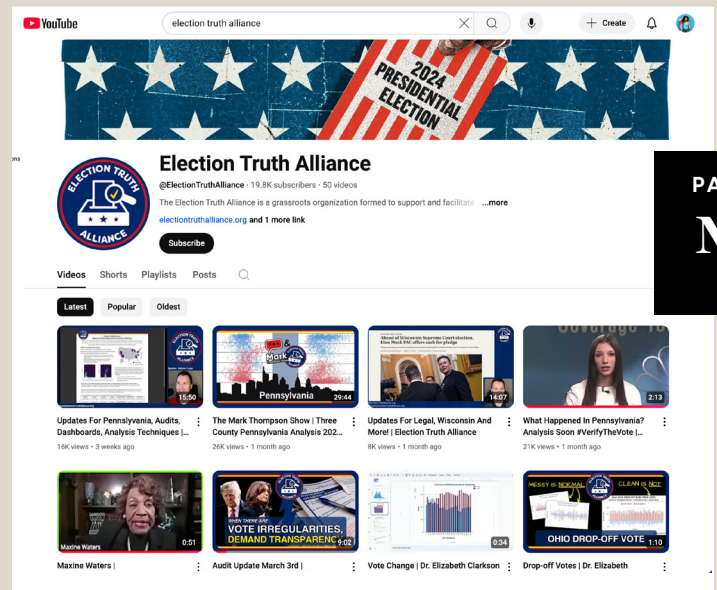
YouTube

election truth alliance

Create

2024 PRESIDENTIAL ELECTION

ons

ELECTION TRUTH ALLIANCE

Election Truth Alliance

@ElectionTruthAlliance · 19.8K subscribers · 50 videos

The Election Truth Alliance is a grassroots organization formed to support and facilitate ...more

electiontruthalliance.org and 1 more link

Subscribe

Videos Shorts Playlists Posts

Latest Popular Oldest

15:50

Updates For Pennsylvania, Audits, Dashboards, Analysis Techniques |...

16K views · 3 weeks ago

Mark

Pennsylvania

29:44

The Mark Thompson Show | Three County Pennsylvania Analysis 202...

26K views · 1 month ago

Ahead of Wisconsin Supreme Court election, Elon Musk PAC offers cash for pledge

14:07

Updates For Legal, Wisconsin And More! | Election Truth Alliance

8K views · 1 month ago

2:13

What Happened In Pennsylvania? Analysis Soon #VerifyTheVote |...

21K views · 1 month ago

Maxine Waters

0:51

Maxine Waters |

WHEN THERE ARE VOTE IRREGULARITIES, DEMAND TRANSPARENC

9:02

Audit Update March 3rd |

0:34

Vote Change | Dr. Elizabeth Clarkson

MESSY IS NORMAL CLEAN IS NOT

OHIO DROP-OFF VOTE

1:10

Drop-off Votes | Dr. Elizabeth

PA

N